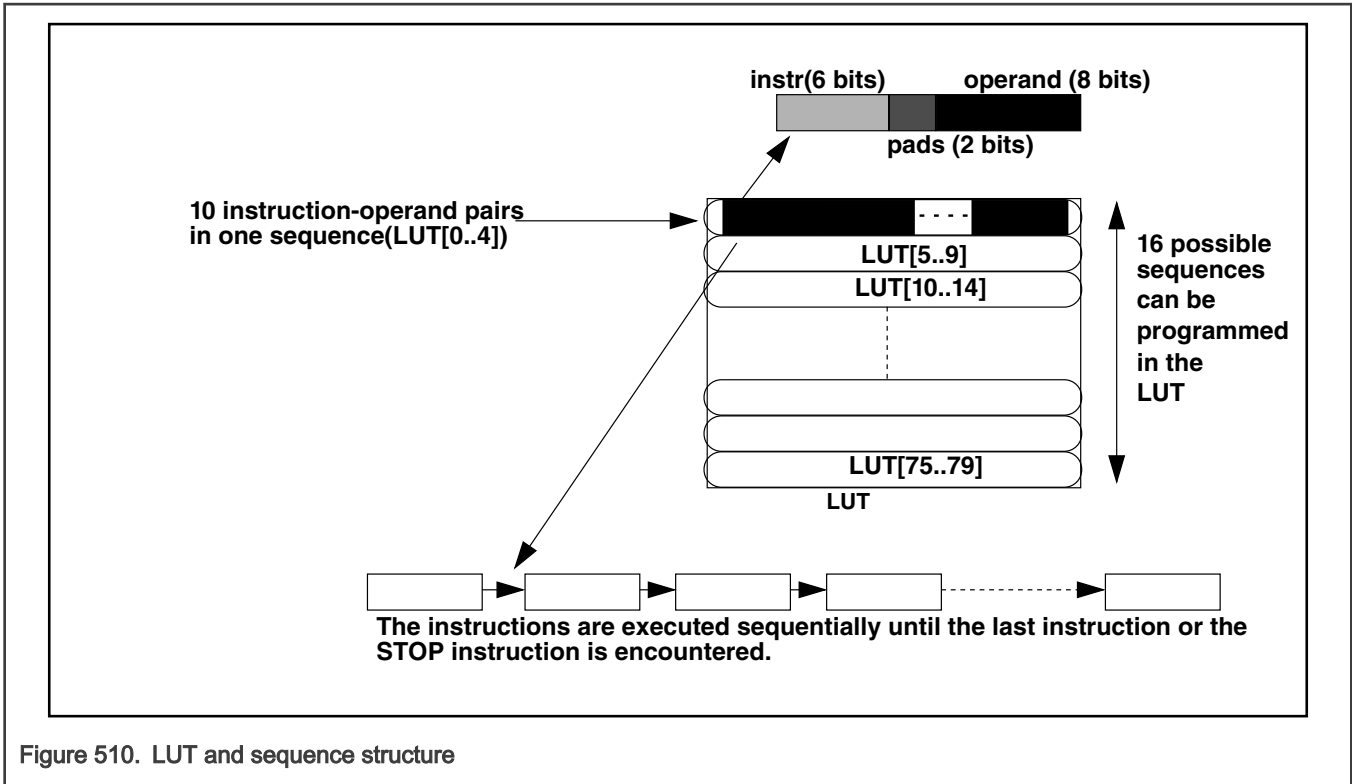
instr(6 bits)

operand (8 bits)

pads (2 bits)

10 instruction-operand pairs in one sequence(LUT[0..4])

LUT[5..9]

LUT[10..14]

LUT[75..79]

LUT

16 possible sequences can be programmed in the LUT

The instructions are executed sequentially until the last instruction or the STOP instruction is encountered.

Figure 510. LUT and sequence structure